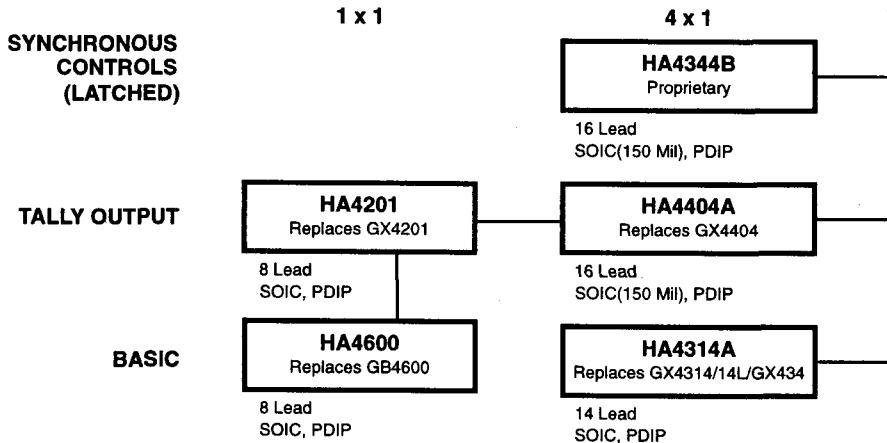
1 x 1

4 x 1

SYNCHRONOUS CONTROLS (LATCHED)

HA4344B
Proprietary

16 Lead
SOIC(150 Mil), PDIP

TALLY OUTPUT

HA4201
Replaces GX4201

8 Lead
SOIC, PDIP

HA4404A
Replaces GX4404

16 Lead
SOIC(150 Mil), PDIP

BASIC

HA4600
Replaces GB4600

8 Lead
SOIC, PDIP

HA4314A
Replaces GX4314/14L/GX434

14 Lead
SOIC, PDIP